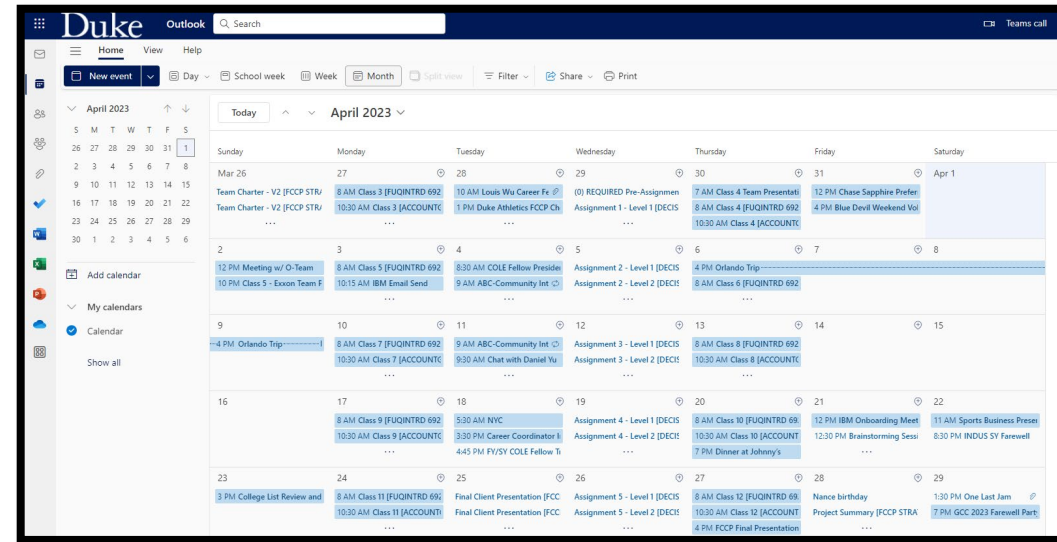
Duke Outlook Search

Teams call

Home View Help

New event Day School week Week Month Split view Filter Share Print

April 2023

| S | M | T | W | T | F | S |
|---|---|---|---|---|---|---|
| 26 | 27 | 28 | 29 | 30 | 31 | 1 |
| 2 | 3 | 4 | 5 | 6 | 7 | 8 |
| 9 | 10 | 11 | 12 | 13 | 14 | 15 |
| 16 | 17 | 18 | 19 | 20 | 21 | 22 |
| 23 | 24 | 25 | 26 | 27 | 28 | 29 |
| 30 | 1 | 2 | 3 | 4 | 5 | 6 |

Add calendar

My calendars

Calendar

Show all

Today April 2023

| Sunday | Monday | Tuesday | Wednesday | Thursday | Friday | Saturday |
|---|---|---|---|---|---|---|
| Mar 26 Team Charter - V2 [FCCP STRA Team Charter - V2 [FCCP STRA ... | 27 8 AM Class 3 [FUQINTRD 692 10:30 AM Class 3 [ACCOUNTC ... | 28 10 AM Louis Wu Career Fe 1 PM Duke Athletics FCCP Ch ... | 29 (0) REQUIRED Pre-Assignmen Assignment 1 - Level 1 [DECIS ... | 30 7 AM Class 4 Team Presentati 8 AM Class 4 [FUQINTRD 692 10:30 AM Class 4 [ACCOUNTC | 31 12 PM Chase Sapphire Prefer 4 PM Blue Devil Weekend Vol | Apr 1 |
| 2 12 PM Meeting w/ O-Team 10 PM Class 5 - Exxon Team F | 3 8 AM Class 5 [FUQINTRD 692 10:15 AM IBM Email Send ... | 4 8:30 AM COLE Fellow Preside 9 AM ABC-Community Int ... | 5 Assignment 2 - Level 1 [DECIS Assignment 2 - Level 2 [DECIS ... | 6 4 PM Orlando Trip 8 AM Class 6 [FUQINTRD 692 ... | 7 | 8 |
| 9 4 PM Orlando Trip | 10 8 AM Class 7 [FUQINTRD 692 10:30 AM Class 7 [ACCOUNTC ... | 11 9 AM ABC-Community Int 9:30 AM Chat with Daniel Yu ... | 12 Assignment 3 - Level 1 [DECIS Assignment 3 - Level 2 [DECIS ... | 13 8 AM Class 8 [FUQINTRD 692 10:30 AM Class 8 [ACCOUNTC ... | 14 | 15 |
| 16 | 17 8 AM Class 9 [FUQINTRD 692 10:30 AM Class 9 [ACCOUNTC ... | 18 5:30 AM NYC 3:30 PM Career Coordinator I 4:45 PM FY/SY COLE Fellow T | 19 Assignment 4 - Level 1 [DECIS Assignment 4 - Level 2 [DECIS ... | 20 8 AM Class 10 [FUQINTRD 69 10:30 AM Class 10 [ACCOUNT 7 PM Dinner at Johnny's | 21 12 PM IBM Onboarding Meet 12:30 PM Brainstorming Sessi ... | 22 11 AM Sports Business Prese 8:30 PM INDUS SY Farewell |
| 23 3 PM College List Review and | 24 8 AM Class 11 [FUQINTRD 69 10:30 AM Class 11 [ACCOUNT ... | 25 Final Client Presentation [FCC Final Client Presentation [FCC ... | 26 Assignment 5 - Level 1 [DECIS Assignment 5 - Level 2 [DECIS ... | 27 8 AM Class 12 [FUQINTRD 69 10:30 AM Class 12 [ACCOUNT 4 PM FCCP Final Presentation | 28 Nance birthday Project Summary [FCCP STRA ... | 29 1:30 PM One Last Jam 7 PM GCC 2023 Farewell Part |